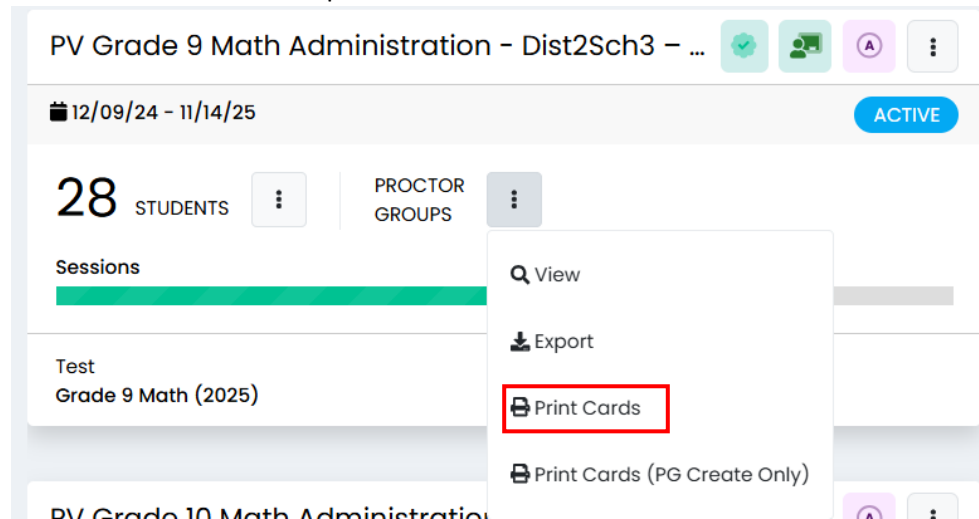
PV Grade 9 Math Administration - Dist2Sch3 – ...

A

12/09/24 - 11/14/25

ACTIVE

28 STUDENTS

PROCTOR GROUPS

Sessions

View

Export

Print Cards

Print Cards (PG Create Only)

Test

Grade 9 Math (2025)

PV Grade 10 Math Administratio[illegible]

A